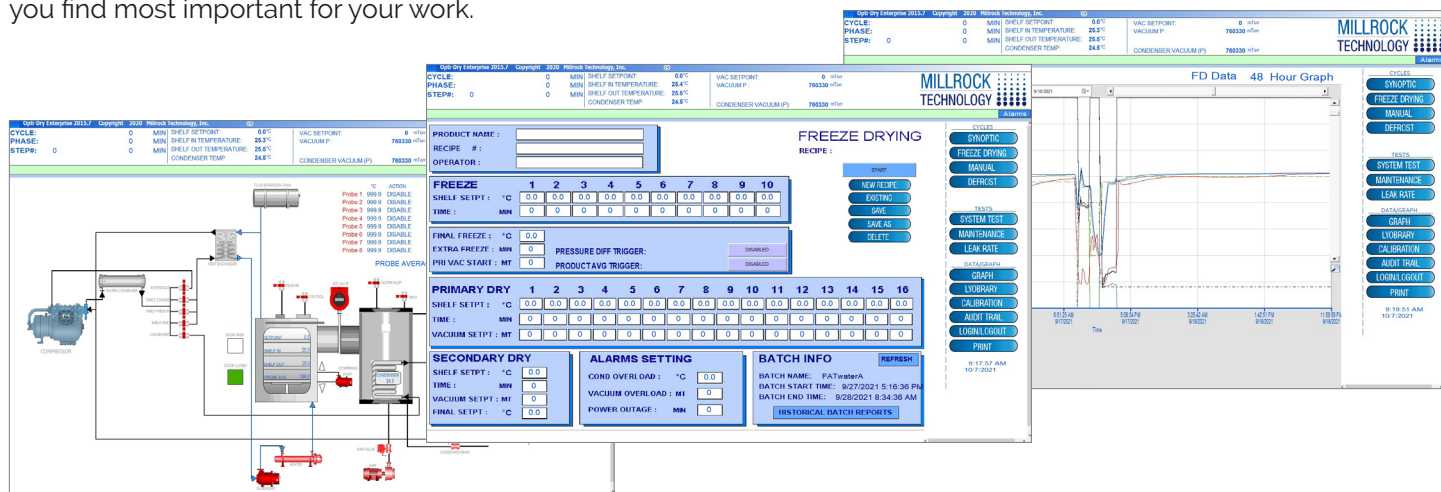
you find most important for your work.

Opti Dry Enterprise 2015.7 Copyright 2020 Millrock Technology, Inc.
CYCLE: 0 MIN SHELF SETPOINT: 0.0°C VAC SETPOINT: 0 mTorr
PHASE: 0 MIN SHELF IN TEMPERATURE: 25.3°C VACUUM P: 760330 mTorr
STEP#: 0 0 MIN SHELF OUT TEMPERATURE: 25.5°C
CONDENSER TEMP: 24.6°C CONDENSER VACUUM (P): 760330 mTorr
MILLROCK TECHNOLOGY
Alarms

FD Data 48 Hour Graph

CYCLES
SYNOPTIC
FREEZE DRYING
MANUAL
DEFROST
TESTS
SYSTEM TEST
MAINTENANCE
LEAK RATE
DATA/GRAPH
GRAPH
LYOBRARY
CALIBRATION
AUDIT TRAIL
LOGIN/LOGOUT
PRINT
9:19:51 AM
10/7/2021

Opti Dry Enterprise 2015.7 Copyright 2020 Millrock Technology, Inc.
CYCLE: 0 MIN SHELF SETPOINT: 0.0°C VAC SETPOINT: 0 mTorr
PHASE: 0 MIN SHELF IN TEMPERATURE: 25.3°C VACUUM P: 760330 mTorr
STEP#: 0 0 MIN SHELF OUT TEMPERATURE: 25.5°C
CONDENSER TEMP: 24.6°C CONDENSER VACUUM (P): 760330 mTorr

| °C | ACTION |
|---|---|
| Probe 1 999.9 | DISABLE |
| Probe 2 999.9 | DISABLE |
| Probe 3 999.9 | DISABLE |
| Probe 4 999.9 | DISABLE |
| Probe 5 999.9 | DISABLE |
| Probe 6 999.9 | DISABLE |
| Probe 7 999.9 | DISABLE |
| Probe 8 999.9 | DISABLE |

PROBE AVERA
COMPRESSOR

Opti Dry Enterprise 2015.7 Copyright 2020 Millrock Technology, Inc.
CYCLE: 0 MIN SHELF SETPOINT: 0.0°C VAC SETPOINT: 0 mTorr
PHASE: 0 MIN SHELF IN TEMPERATURE: 25.4°C VACUUM P: 760330 mTorr
STEP#: 0 0 MIN SHELF OUT TEMPERATURE: 25.5°C
CONDENSER TEMP: 24.6°C CONDENSER VACUUM (P): 760330 mTorr
MILLROCK TECHNOLOGY
Alarms

PRODUCT NAME :
RECIPE # :
OPERATOR :
FREEZE DRYING
RECIPE :
START
NEW RECIPE
EXISTING
SAVE
SAVE AS
DELETE

FREEZE 1 2 3 4 5 6 7 8 9 10
SHELF SETPT : °C 0.0 0.0 0.0 0.0 0.0 0.0 0.0 0.0 0.0 0.0
TIME : MIN 0 0 0 0 0 0 0 0 0 0

FINAL FREEZE : °C 0.0
EXTRA FREEZE : MIN 0
PRI VAC START : MT 0
PRESSURE DIFF TRIGGER: DISABLED
PRODUCTAVG TRIGGER: DISABLED

PRIMARY DRY 1 2 3 4 5 6 7 8 9 10 11 12 13 14 15 16
SHELF SETPT : °C 0.0 0.0 0.0 0.0 0.0 0.0 0.0 0.0 0.0 0.0 0.0 0.0 0.0 0.0 0.0 0.0
TIME : MIN 0 0 0 0 0 0 0 0 0 0 0 0 0 0 0 0
VACUUM SETPT : MT 0 0 0 0 0 0 0 0 0 0 0 0 0 0 0 0

SECONDARY DRY
SHELF SETPT : °C 0.0
TIME : MIN 0
VACUUM SETPT : MT 0
FINAL SETPT : °C 0.0

ALARMS SETTING
COND OVERLOAD : °C 0.0
VACUUM OVERLOAD : MT 0
POWER OUTAGE : MIN 0

BATCH INFO REFRESH
BATCH NAME: FATwaterA
BATCH START TIME: 9/27/2021 5:16:36 PM
BATCH END TIME: 9/28/2021 8:34:36 AM
HISTORICAL BATCH REPORTS

CYCLES
SYNOPTIC
FREEZE DRYING
MANUAL
DEFROST
TESTS
SYSTEM TEST
MAINTENANCE
LEAK RATE
DATA/GRAPH
GRAPH
LYOBRARY
CALIBRATION
AUDIT TRAIL
LOGIN/LOGOUT
PRINT
9:17:57 AM
10/7/2021